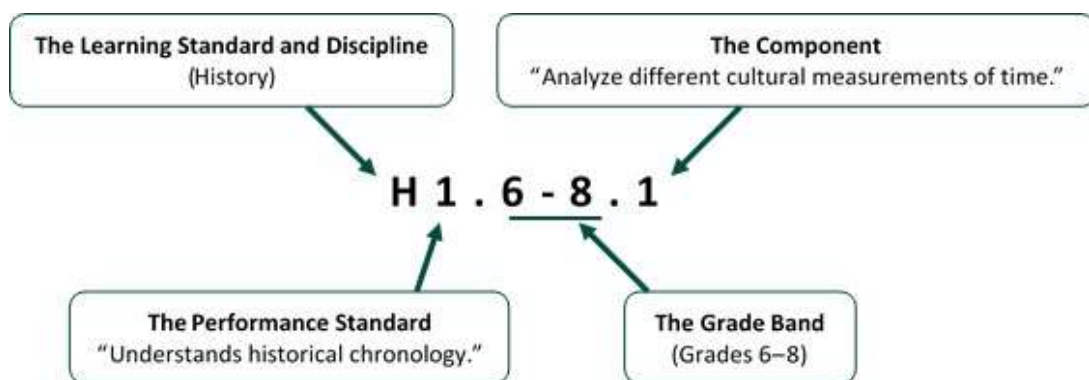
The Learning Standard and Discipline
(History)

The Component
"Analyze different cultural measurements of time."

H 1 . 6 - 8 . 1

The Performance Standard
"Understands historical chronology."

The Grade Band
(Grades 6–8)